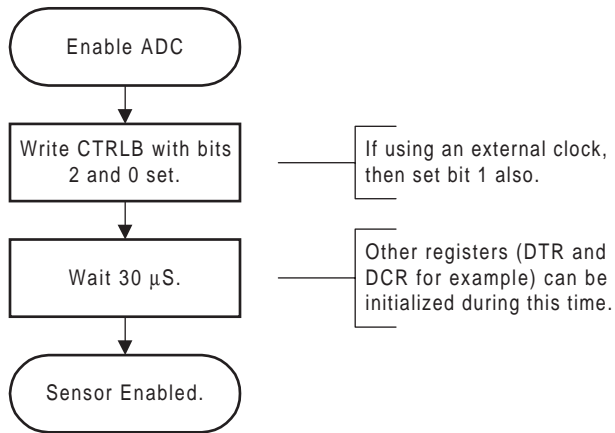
Enable ADC

Write CTRLB with bits 2 and 0 set.

If using an external clock, then set bit 1 also.

Wait 30 $\mu$S.

Other registers (DTR and DCR for example) can be initialized during this time.

Sensor Enabled.